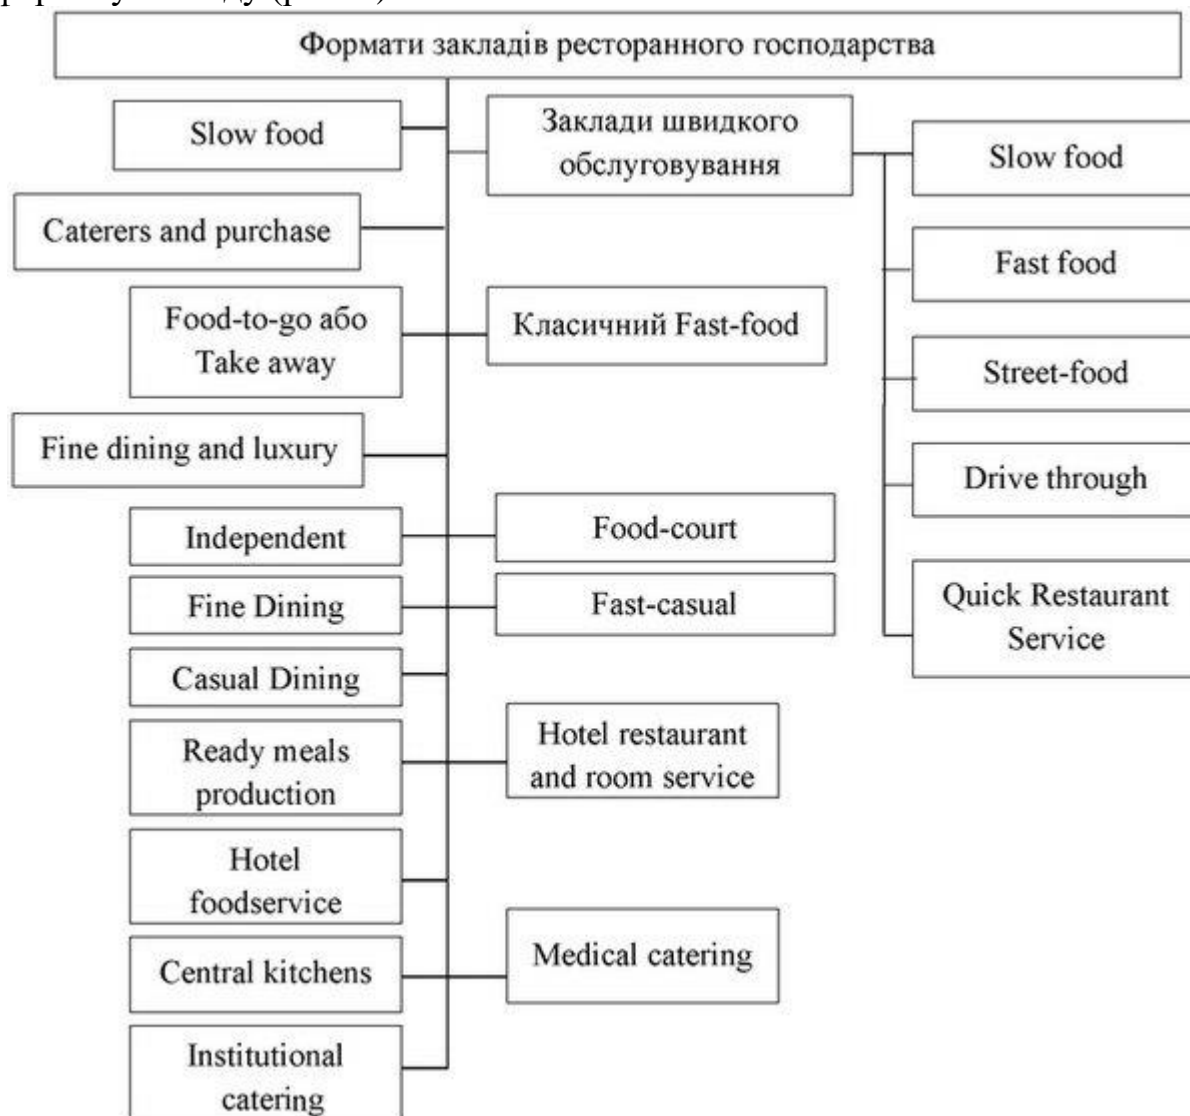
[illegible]

Формати закладів ресторанного господарства

Slow food

Заклади швидкого обслуговування

Slow food

Caterers and purchase

Fast food

Food-to-go або Take away

Класичний Fast-food

Street-food

Fine dining and luxury

Drive through

Independent

Food-court

Fine Dining

Fast-casual

Quick Restaurant Service

Casual Dining

Ready meals production

Hotel restaurant and room service

Hotel foodservice

Central kitchens

Medical catering

Institutional catering